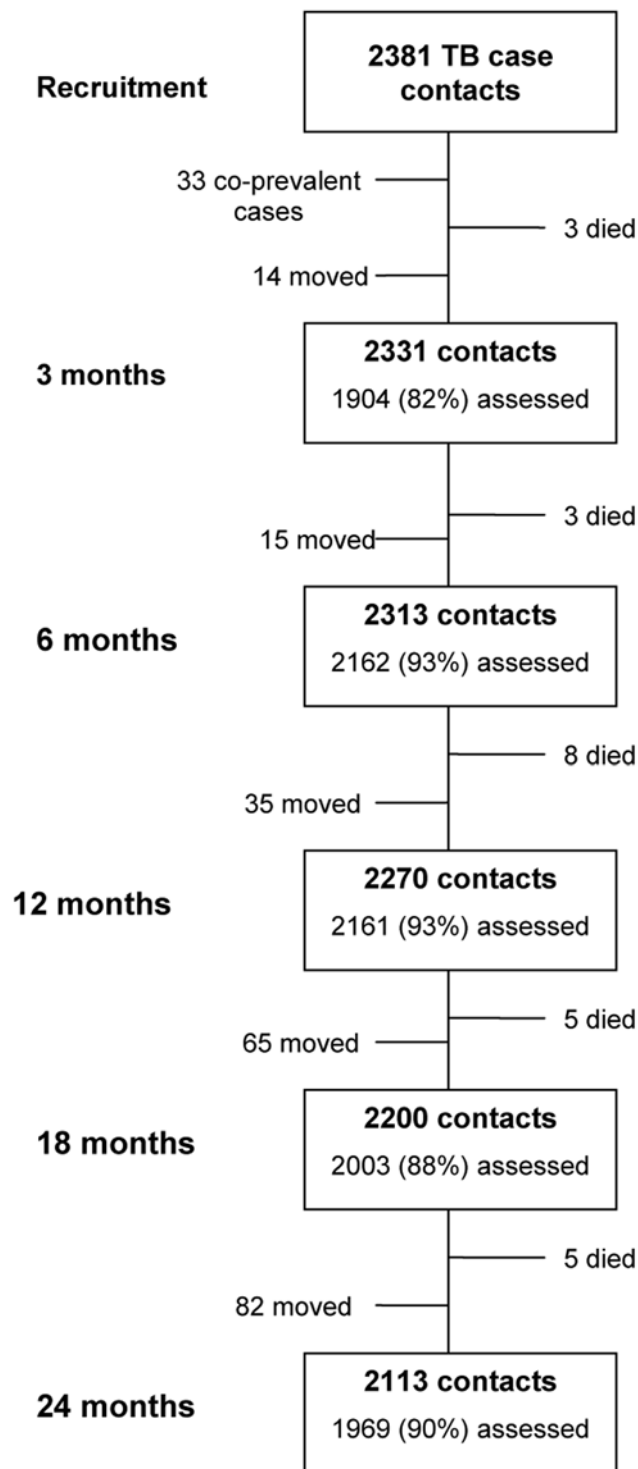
Recruitment

2381 TB case contacts

33 co-prevalent cases

3 died

14 moved

3 months

2331 contacts

1904 (82%) assessed

3 died

15 moved

6 months

2313 contacts

2162 (93%) assessed

8 died

35 moved

12 months

2270 contacts

2161 (93%) assessed

5 died

65 moved

18 months

2200 contacts

2003 (88%) assessed

5 died

82 moved

24 months

2113 contacts

1969 (90%) assessed